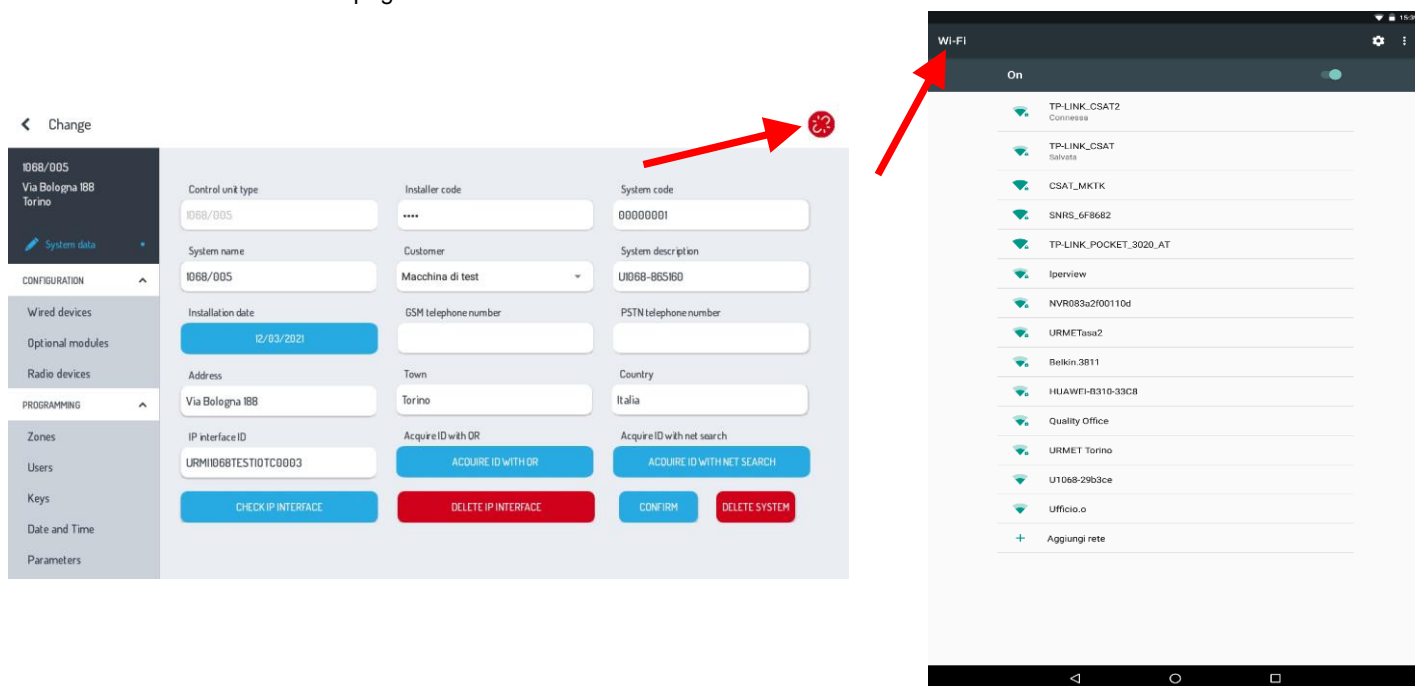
Change

1068/005
Via Bologna 188
Torino

System data

CONFIGURATION
Wired devices
Optional modules
Radio devices
PROGRAMMING
Zones
Users
Keys
Date and Time
Parameters

Control unit type
1068/005
Installer code
••••
System code
00000001
System name
1068/005
Customer
Macchina di test
System description
U1068-865160
Installation date
12/03/2021
GSM telephone number
PSTN telephone number
Address
Via Bologna 188
Town
Torino
Country
Italia
IP interface ID
URMI1068TESTI0TC0003
Acquire ID with QR
ACQUIRE ID WITH QR
Acquire ID with net search
ACQUIRE ID WITH NET SEARCH
CHECK IP INTERFACE
DELETE IP INTERFACE
CONFIRM
DELETE SYSTEM

Wi-Fi
On
TP-LINK_CSAT2
Connessa
TP-LINK_CSAT
Salvata
CSAT_MKTK
SNRS_6F8682
TP-LINK_POCKET_3020_AT
Iperview
NVR083a2f00110d
URMETasa2
Belkin.3811
HUAWEI-B310-33C8
Quality Office
URMET Torino
U1068-29b3ce
Ufficio.o
Aggiungi rete